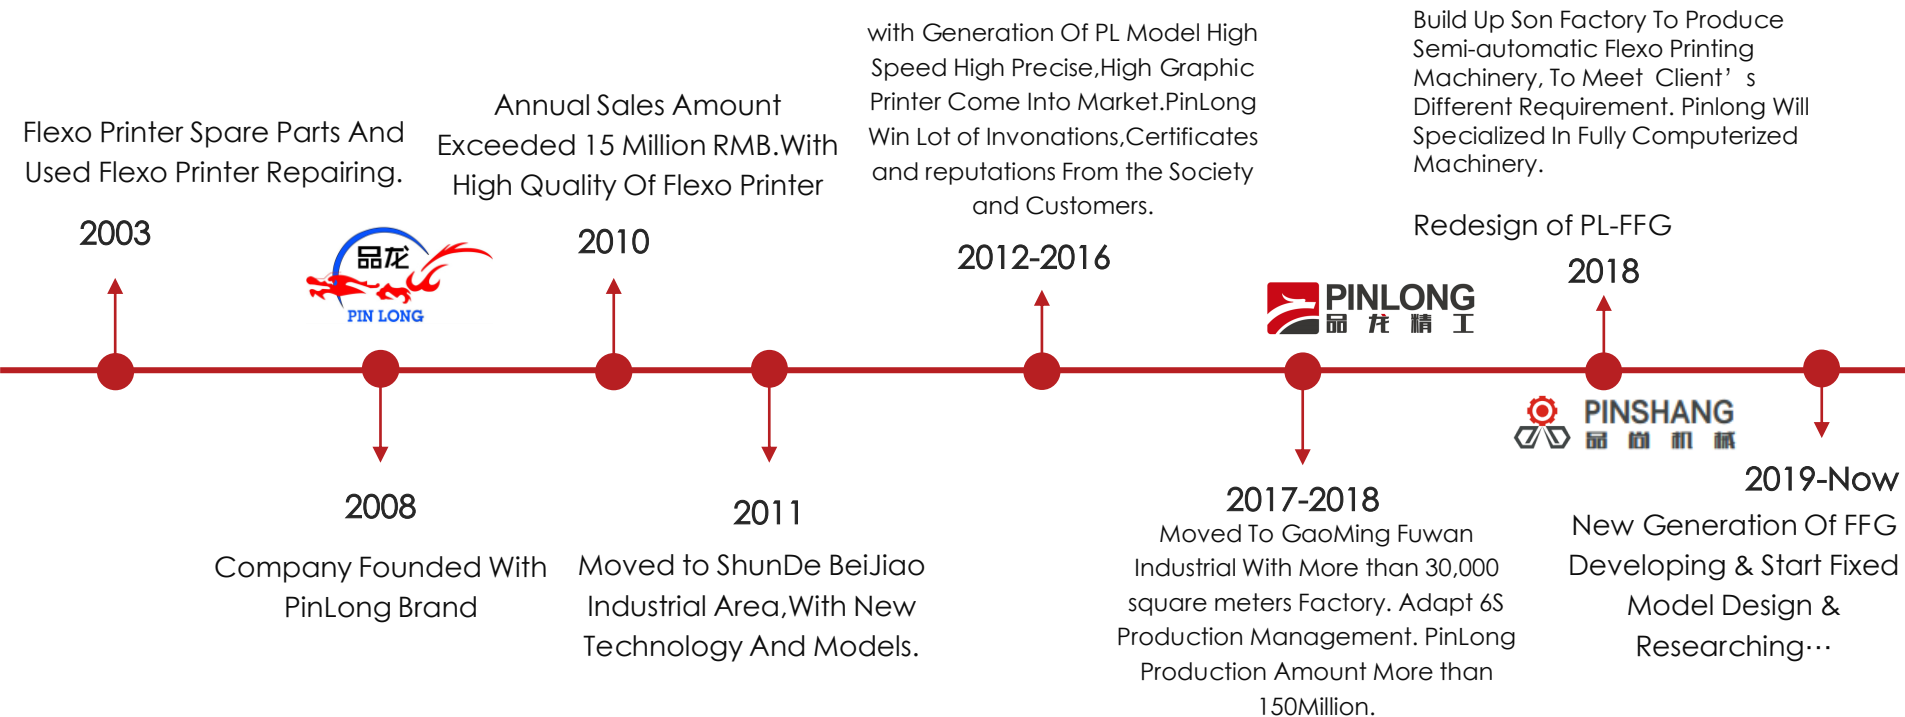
Flexo Printer Spare Parts And Used Flexo Printer Repairing.

2003

品龙
PIN LONG

Annual Sales Amount Exceeded 15 Million RMB.With High Quality Of Flexo Printer

2010

with Generation Of PL Model High Speed High Precise,High Graphic Printer Come Into Market.PinLong Win Lot of Invonations,Certificates and reputations From the Society and Customers.

2012-2016

PINLONG
品龙精工

Build Up Son Factory To Produce Semi-automatic Flexo Printing Machinery, To Meet Client’s Different Requirement. Pinlong Will Specialized In Fully Computerized Machinery.

Redesign of PL-FFG

2018

PINSHANG
品尚机械

2008

Company Founded With PinLong Brand

2011

Moved to ShunDe BeiJiao Industrial Area,With New Technology And Models.

2017-2018

Moved To GaoMing Fuwan Industrial With More than 30,000 square meters Factory. Adapt 6S Production Management. PinLong Production Amount More than 150Million.

2019-Now

New Generation Of FFG Developing & Start Fixed Model Design & Researching…